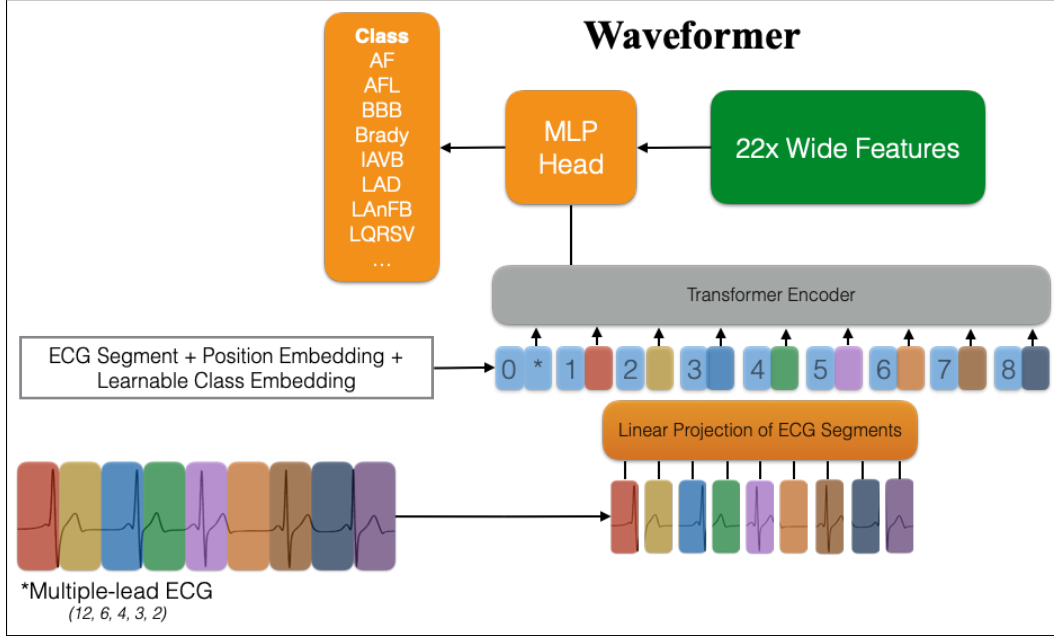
Waveformer

Class
AF
AFL
BBB
Brady
IAVB
LAD
LAnFB
LQRSV
...

MLP Head

22x Wide Features

Transformer Encoder

ECG Segment + Position Embedding + Learnable Class Embedding

0 * 1 2 3 4 5 6 7 8

Linear Projection of ECG Segments

*Multiple-lead ECG
(12, 6, 4, 3, 2)